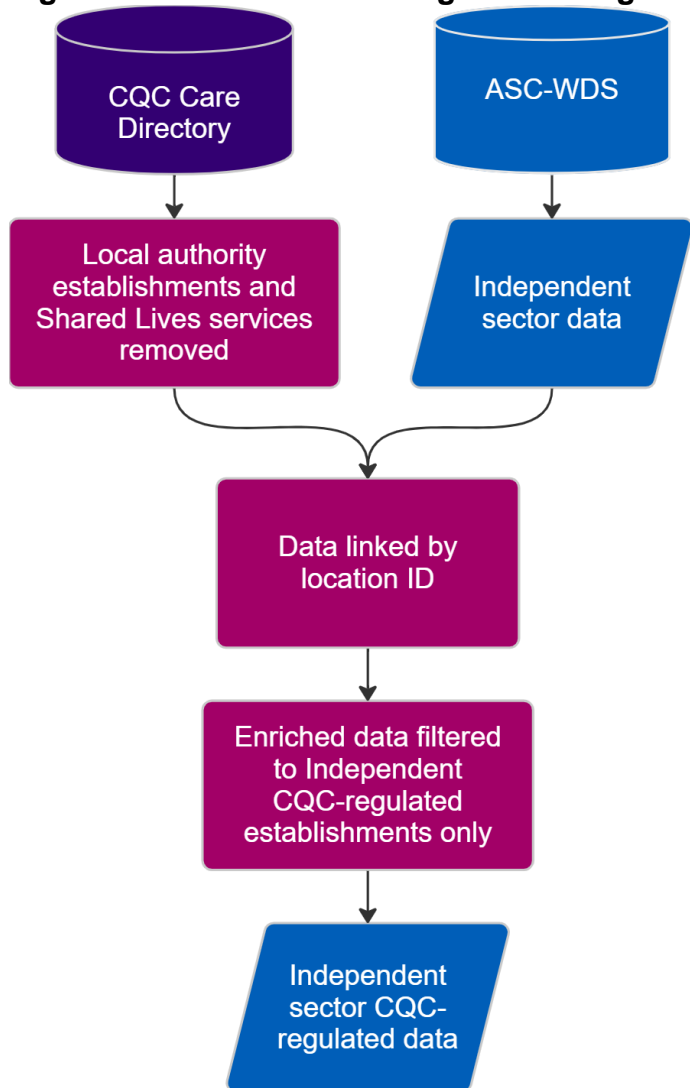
CQC Care Directory

ASC-WDS

Local authority establishments and Shared Lives services removed

Independent sector data

Data linked by location ID

Enriched data filtered to Independent CQC-regulated establishments only

Independent sector CQC-regulated data